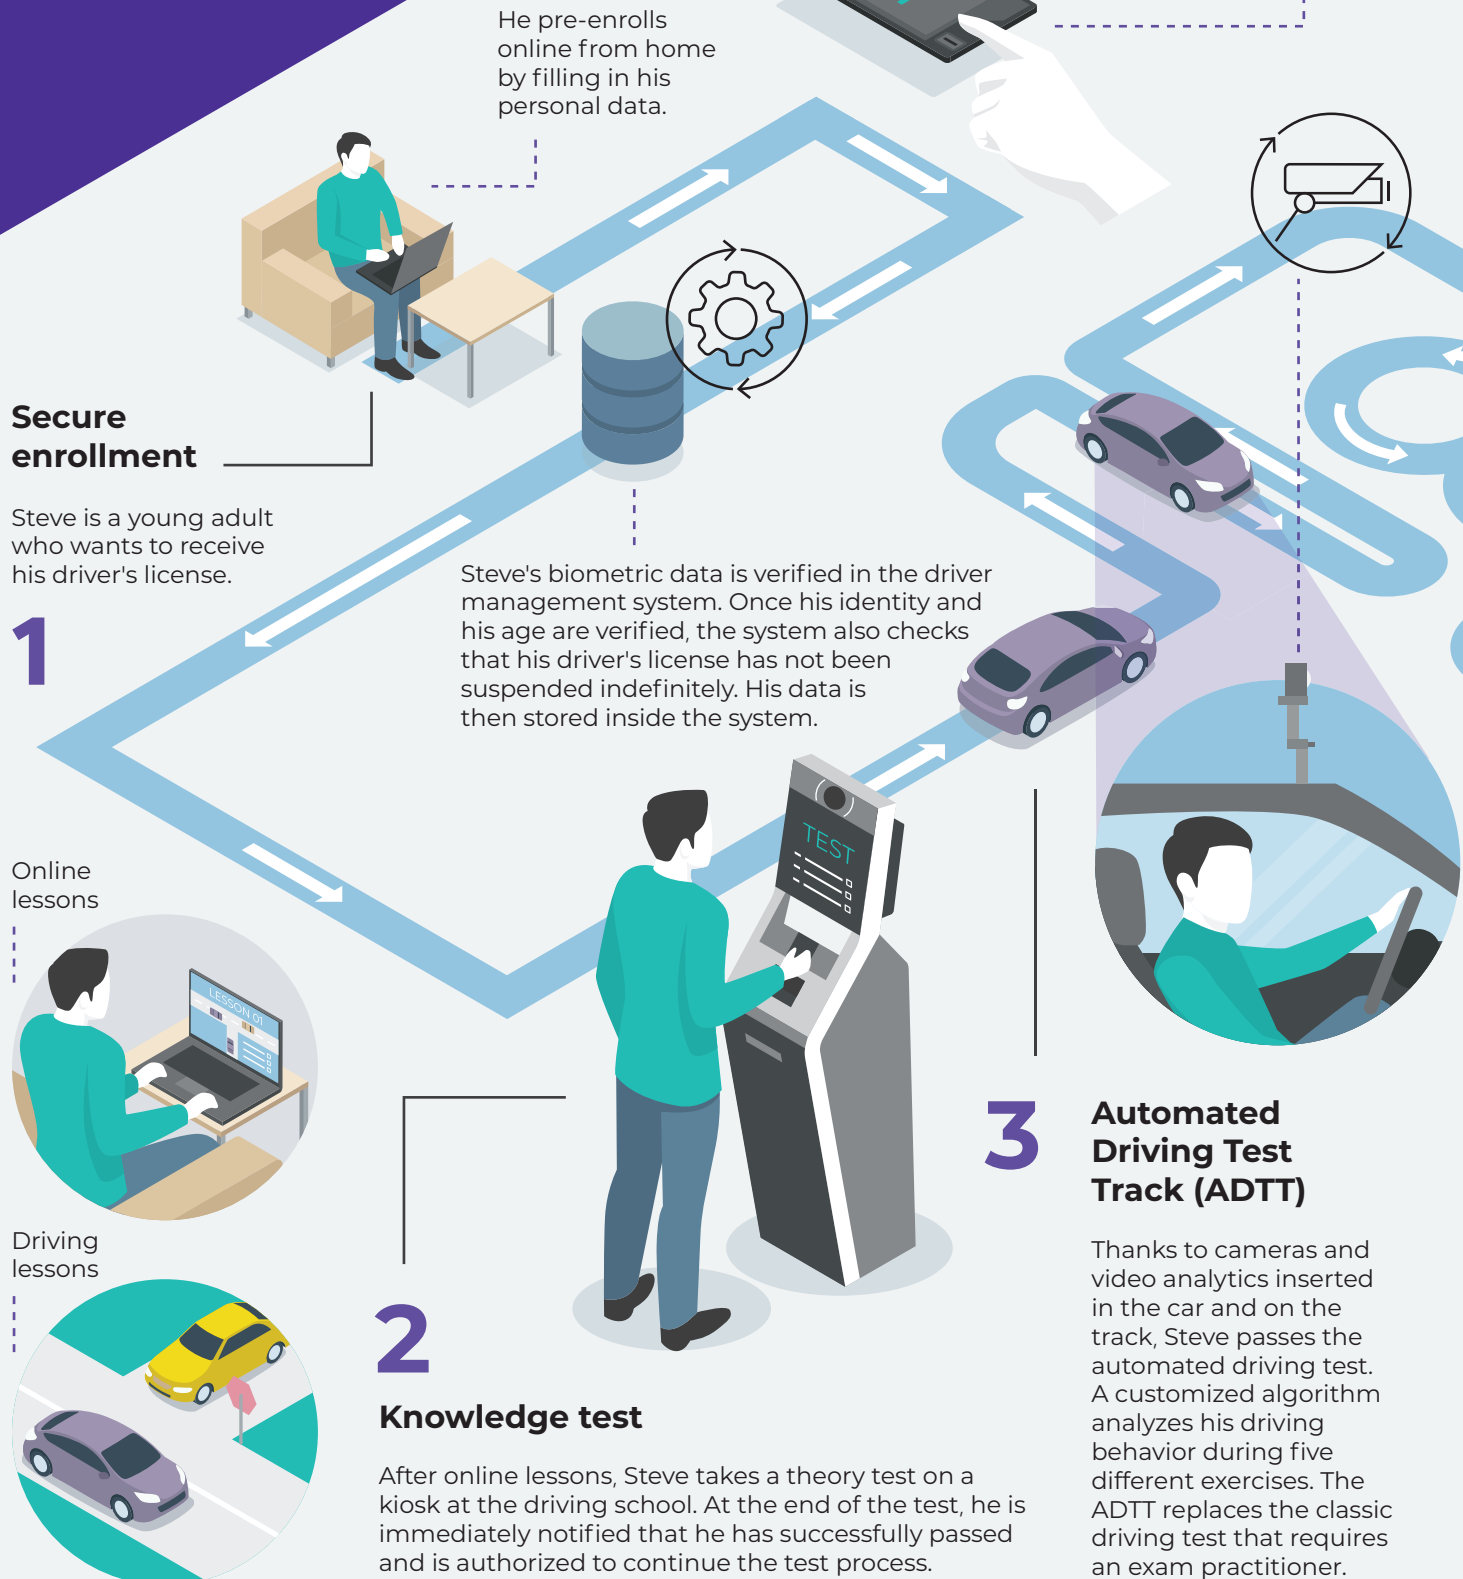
He pre-enrolls online from home by filling in his personal data.

Secure enrollment

Steve is a young adult who wants to receive his driver's license.

1

Steve's biometric data is verified in the driver management system. Once his identity and his age are verified, the system also checks that his driver's license has not been suspended indefinitely. His data is then stored inside the system.

Online lessons

LESSON 01

TEST

Driving lessons

2

Knowledge test

After online lessons, Steve takes a theory test on a kiosk at the driving school. At the end of the test, he is immediately notified that he has successfully passed and is authorized to continue the test process.

3

Automated Driving Test Track (ADTT)

Thanks to cameras and video analytics inserted in the car and on the track, Steve passes the automated driving test. A customized algorithm analyzes his driving behavior during five different exercises. The ADTT replaces the classic driving test that requires an exam practitioner.